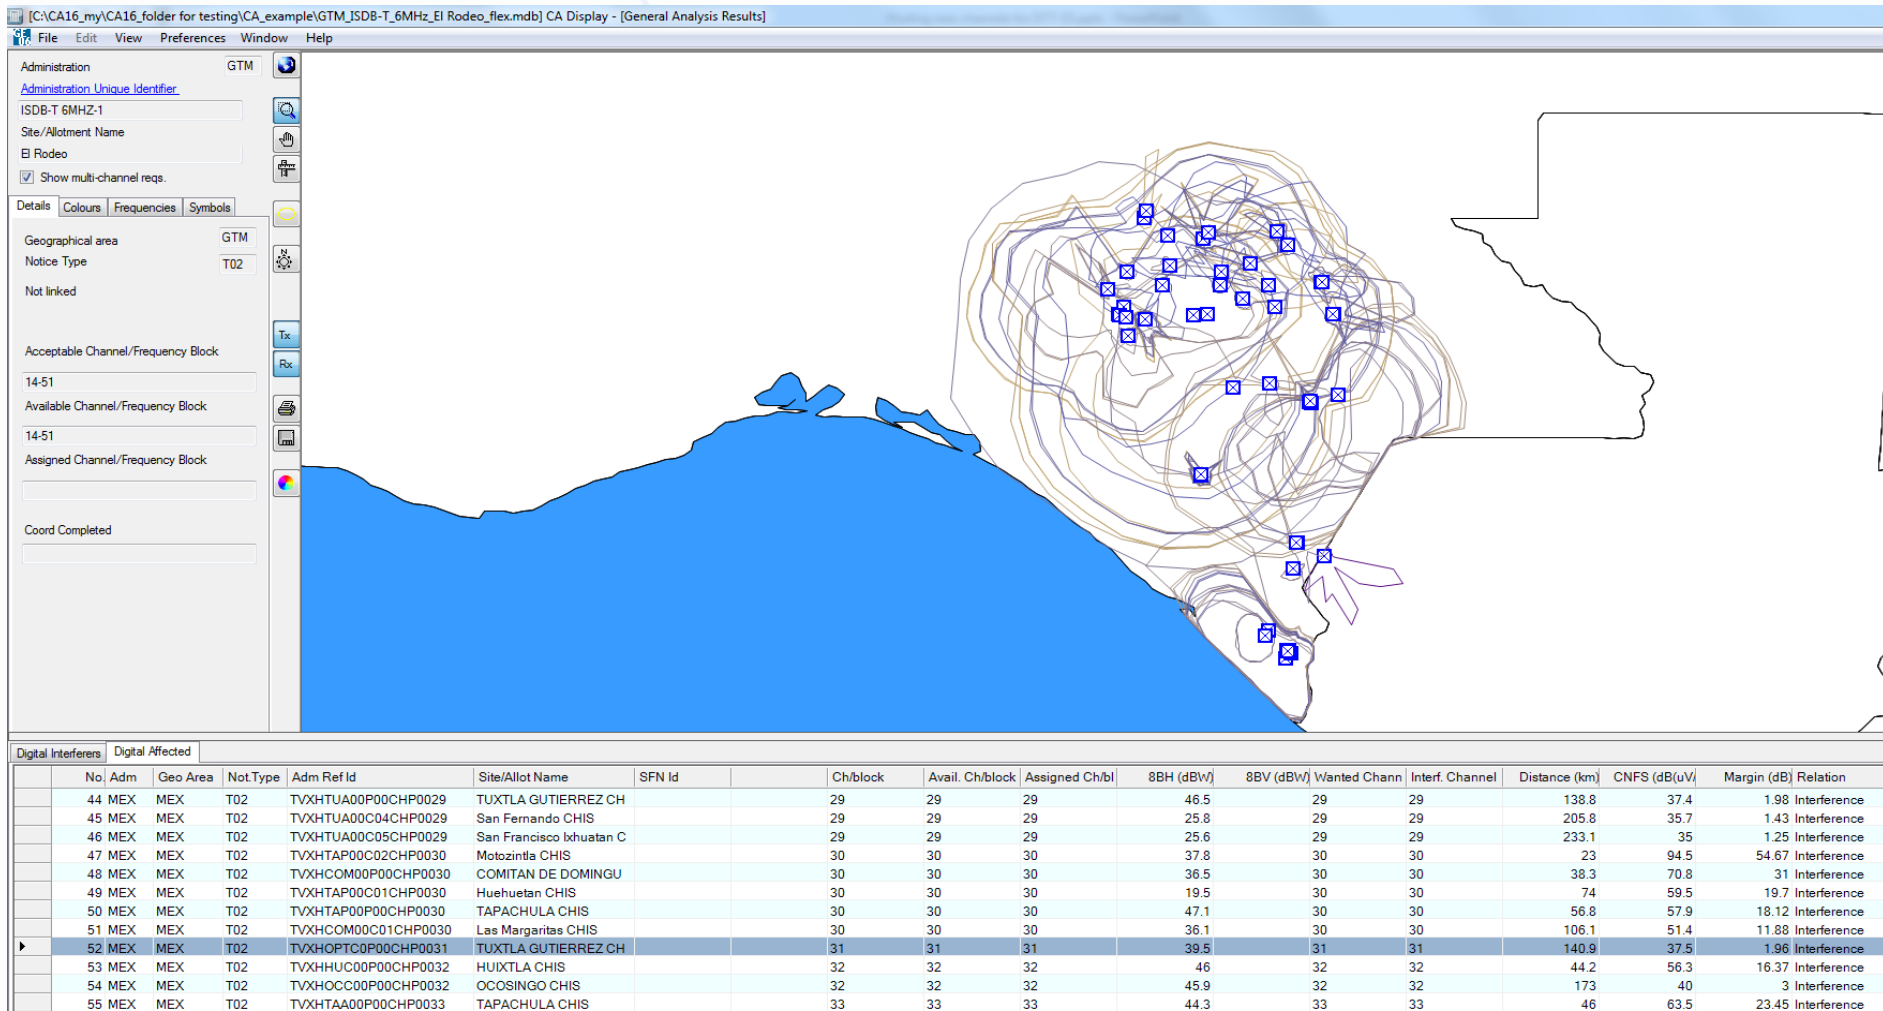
[C:\CA16_my\CA16_folder for testing\CA_example\GTM_ISDB-T_6MHz_El Rodeo_flex.mdb] CA Display - [General Analysis Results]

File Edit View Preferences Window Help

Administration GTM
Administration Unique Identifier
ISDB-T 6MHZ-1
Site/Allotment Name
El Rodeo
Show multi-channel reqs.

Details Colours Frequencies Symbols

Geographical area GTM
Notice Type T02
Not linked

Acceptable Channel/Frequency Block
14-51
Available Channel/Frequency Block
14-51
Assigned Channel/Frequency Block

Coord Completed

Tx
Rx

Digital Interferers Digital Affected

| No. | Adm | Geo Area | Not.Type | Adm Ref Id | Site/Allot Name | SFN Id | Ch/block | Avail. Ch/block | Assigned Ch/bl | 8BH (dBW) | 8BV (dBW) | Wanted Chann | Interf. Channel | Distance (km) | CNFS (dB(uV/ | Margin (dB) | Relation |
|---|---|---|---|---|---|---|---|---|---|---|---|---|---|---|---|---|---|
| 44 | MEX | MEX | T02 | TVXHTUA00P00CHP0029 | TUXTLA GUTIERREZ CH | | 29 | 29 | 29 | 46.5 | | 29 | 29 | 138.8 | 37.4 | 1.98 | Interference |
| 45 | MEX | MEX | T02 | TVXHTUA00C04CHP0029 | San Fernando CHIS | | 29 | 29 | 29 | 25.8 | | 29 | 29 | 205.8 | 35.7 | 1.43 | Interference |
| 46 | MEX | MEX | T02 | TVXHTUA00C05CHP0029 | San Francisco Ixhuatan C | | 29 | 29 | 29 | 25.6 | | 29 | 29 | 233.1 | 35 | 1.25 | Interference |
| 47 | MEX | MEX | T02 | TVXHTAP00C02CHP0030 | Motozintla CHIS | | 30 | 30 | 30 | 37.8 | | 30 | 30 | 23 | 94.5 | 54.67 | Interference |
| 48 | MEX | MEX | T02 | TVXHCOM00P00CHP0030 | COMITAN DE DOMINGU | | 30 | 30 | 30 | 36.5 | | 30 | 30 | 38.3 | 70.8 | 31 | Interference |
| 49 | MEX | MEX | T02 | TVXHTAP00C01CHP0030 | Huehuetan CHIS | | 30 | 30 | 30 | 19.5 | | 30 | 30 | 74 | 59.5 | 19.7 | Interference |
| 50 | MEX | MEX | T02 | TVXHTAP00P00CHP0030 | TAPACHULA CHIS | | 30 | 30 | 30 | 47.1 | | 30 | 30 | 56.8 | 57.9 | 18.12 | Interference |
| 51 | MEX | MEX | T02 | TVXHCOM00C01CHP0030 | Las Margaritas CHIS | | 30 | 30 | 30 | 36.1 | | 30 | 30 | 106.1 | 51.4 | 11.88 | Interference |
| 52 | MEX | MEX | T02 | TVXHOPTC0P00CHP0031 | TUXTLA GUTIERREZ CH | | 31 | 31 | 31 | 39.5 | | 31 | 31 | 140.9 | 37.5 | 1.96 | Interference |
| 53 | MEX | MEX | T02 | TVXHHUC00P00CHP0032 | HUIXTLA CHIS | | 32 | 32 | 32 | 46 | | 32 | 32 | 44.2 | 56.3 | 16.37 | Interference |
| 54 | MEX | MEX | T02 | TVXHOCC00P00CHP0032 | OCOSINGO CHIS | | 32 | 32 | 32 | 45.9 | | 32 | 32 | 173 | 40 | 3 | Interference |
| 55 | MEX | MEX | T02 | TVXHTAA00P00CHP0033 | TAPACHULA CHIS | | 33 | 33 | 33 | 44.3 | | 33 | 33 | 46 | 63.5 | 23.45 | Interference |